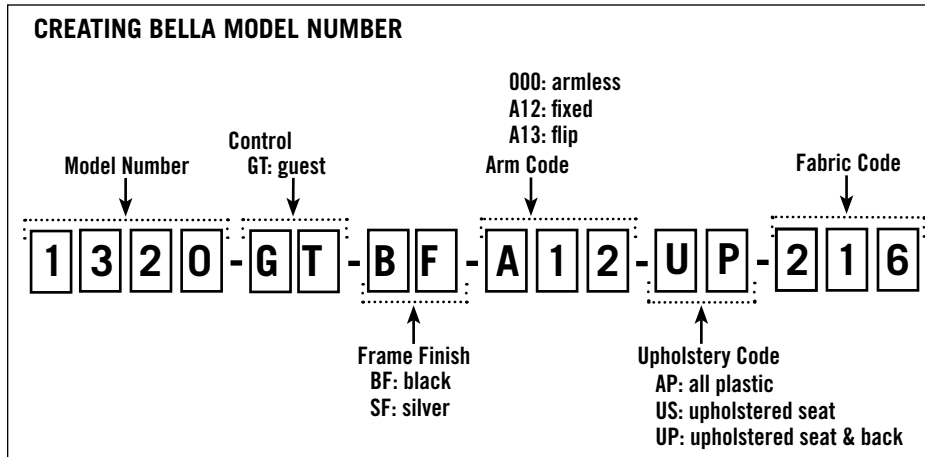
CREATING BELLA MODEL NUMBER

000: armless
A12: fixed
A13: flip

Control
GT: guest

Model Number

Arm Code

Fabric Code

1 3 2 0 - G T - B F - A 1 2 - U P - 2 1 6

Frame Finish
BF: black
SF: silver

Upholstery Code
AP: all plastic
US: upholstered seat
UP: upholstered seat & back